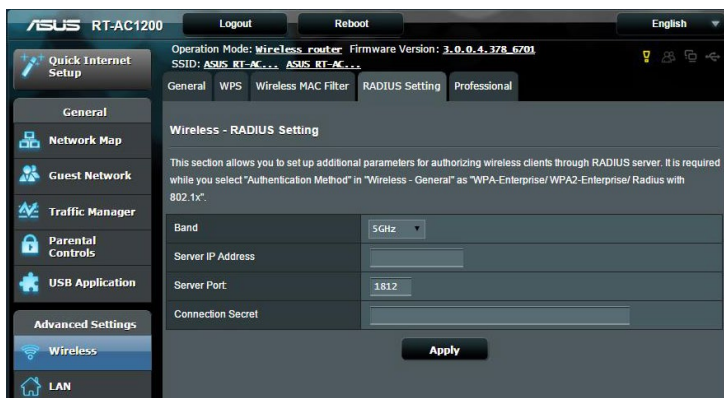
ASUS RT-AC1200

Logout

Reboot

English

Operation Mode: Wireless router Firmware Version: 3.0.0.4.378_6701
SSID: ASUS RT-AC... ASUS RT-AC...

Quick Internet Setup

General

Network Map

Guest Network

Traffic Manager

Parental Controls

USB Application

Advanced Settings

Wireless

LAN

General | WPS | Wireless MAC Filter | RADIUS Setting | Professional

Wireless - RADIUS Setting

This section allows you to set up additional parameters for authorizing wireless clients through RADIUS server. It is required while you select "Authentication Method" in "Wireless - General" as "WPA-Enterprise/ WPA2-Enterprise/ Radius with 802.1x".

| Band | 5GHz |
|---|---|
| Server IP Address | |
| Server Port | 1812 |
| Connection Secret | |

Apply